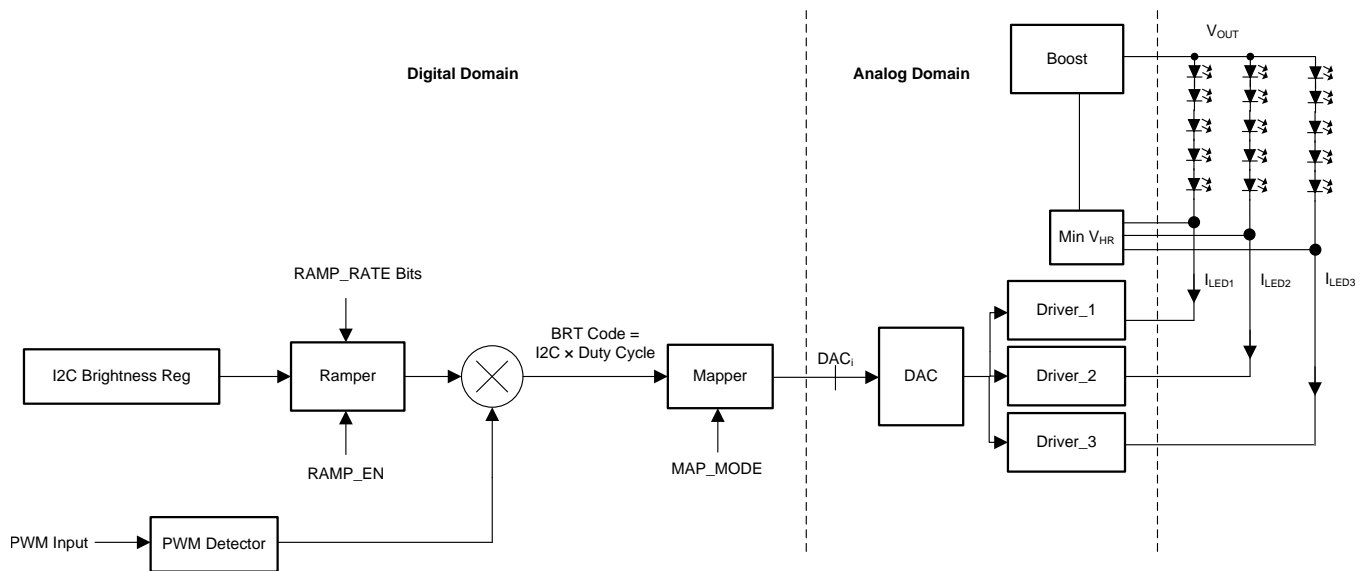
Digital Domain

Analog Domain

Boost

$V_{OUT}$

Min $V_{HR}$

RAMP_RATE Bits

$I_{LED1}$

$I_{LED2}$

$I_{LED3}$

BRT Code = I2C × Duty Cycle

Driver_1

I2C Brightness Reg

Ramper

Mapper

$DAC_i$

DAC

Driver_2

Driver_3

RAMP_EN

MAP_MODE

PWM Input

PWM Detector